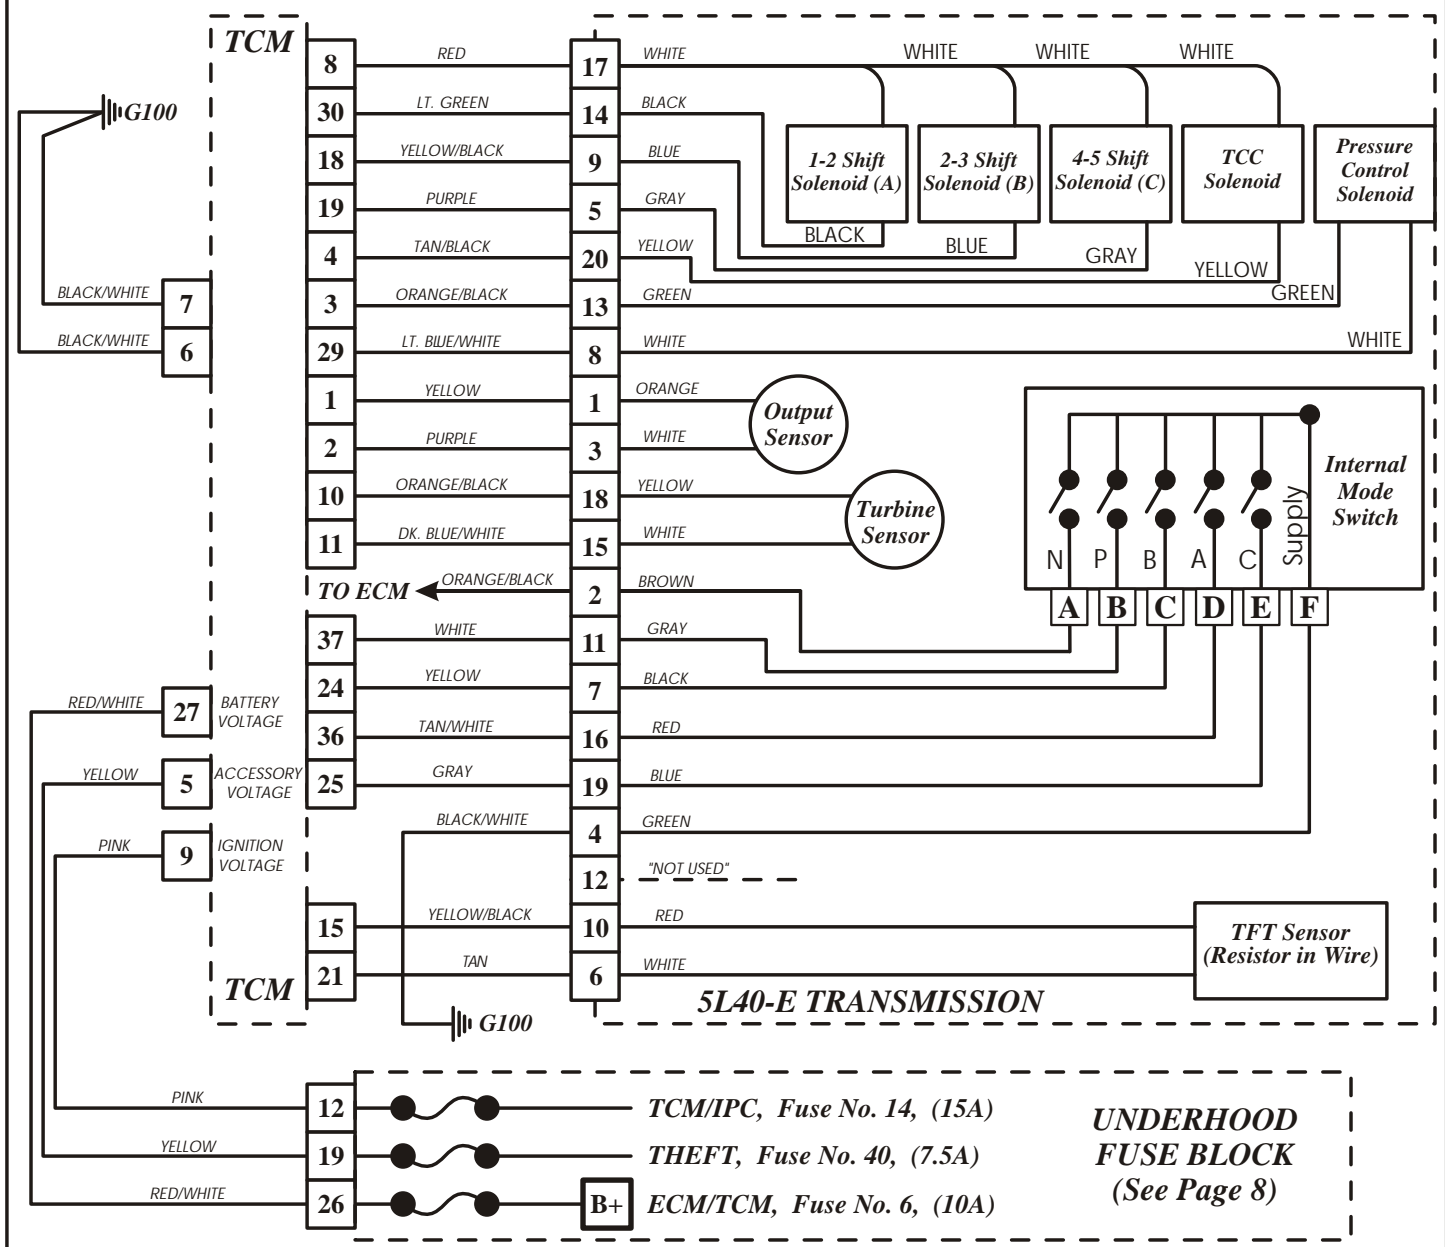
TCM

G100

8 RED 17 WHITE WHITE WHITE WHITE
30 LT. GREEN 14 BLACK
18 YELLOW/BLACK 9 BLUE
19 PURPLE 5 GRAY
4 TAN/BLACK 20 YELLOW
3 ORANGE/BLACK 13 GREEN
29 LT. BLUE/WHITE 8 WHITE
1 YELLOW 1 ORANGE
2 PURPLE 3 WHITE
10 ORANGE/BLACK 18 YELLOW
11 DK. BLUE/WHITE 15 WHITE
TO ECM ORANGE/BLACK 2 BROWN
37 WHITE 11 GRAY
24 YELLOW 7 BLACK
36 TAN/WHITE 16 RED
25 GRAY 19 BLUE
BLACK/WHITE 4 GREEN
12 "NOT USED"
15 YELLOW/BLACK 10 RED
21 TAN 6 WHITE

BLACK/WHITE 7
BLACK/WHITE 6
RED/WHITE 27 BATTERY VOLTAGE
YELLOW 5 ACCESSORY VOLTAGE
PINK 9 IGNITION VOLTAGE

1-2 Shift Solenoid (A)
2-3 Shift Solenoid (B)
4-5 Shift Solenoid (C)
TCC Solenoid
Pressure Control Solenoid
BLACK
BLUE
GRAY
YELLOW
GREEN
WHITE

Output Sensor
Turbine Sensor

Internal Mode Switch
N P B A C Supply
A B C D E F

TFT Sensor (Resistor in Wire)

TCM
G100
5L40-E TRANSMISSION

PINK 12 TCM/IPC, Fuse No. 14, (15A)
YELLOW 19 THEFT, Fuse No. 40, (7.5A)
RED/WHITE 26 B+ ECM/TCM, Fuse No. 6, (10A)

UNDERHOOD FUSE BLOCK (See Page 8)